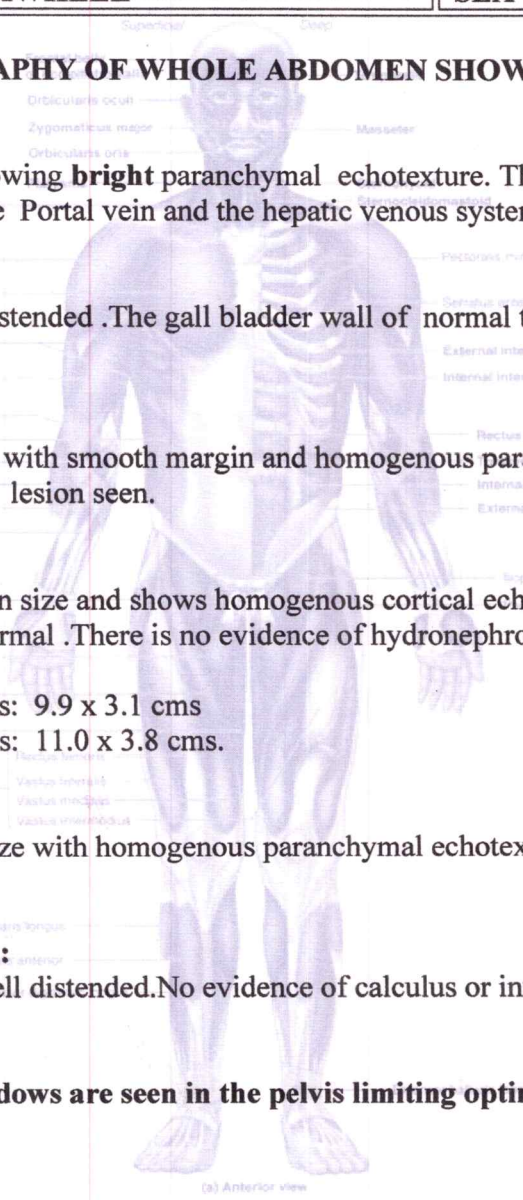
Superficial Deep

APHY OF WHOLE ABDOMEN SHOW

Orbicularis oculi

Zygomaticus major

Orbicularis oris

Masseter

wing **bright** paranchymal echotexture. Th Portal vein and the hepatic venous syster

Sternocleidomastoid

Pectoralis

Serratus anterior

stended .The gall bladder wall of normal t

External inter

Internal inter

Rectus

with smooth margin and homogenous par lesion seen.

Interna

Externa

n size and shows homogenous cortical ech rmal .There is no evidence of hydronephro

s: 9.9 x 3.1 cms
s: 11.0 x 3.8 cms.

Rectus femoris

Vastus lateralis

Vastus medialis

Vastus medialis

ze with homogenous paranchymal echotex

:
ell distended.No evidence of calculus or in

dows are seen in the pelvis limiting opti

(a) Anterior view